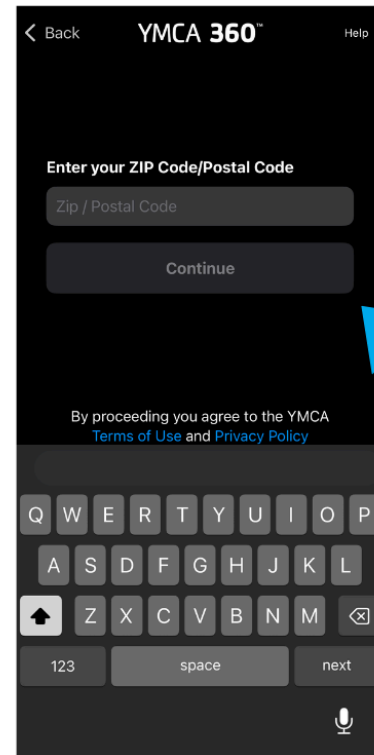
< Back YMCA 360™ Help

Enter your ZIP Code/Postal Code

Zip / Postal Code

Continue

By proceeding you agree to the YMCA Terms of Use and Privacy Policy

Q W E R T Y U I O P
A S D F G H J K L
Z X C V B N M
123 space next